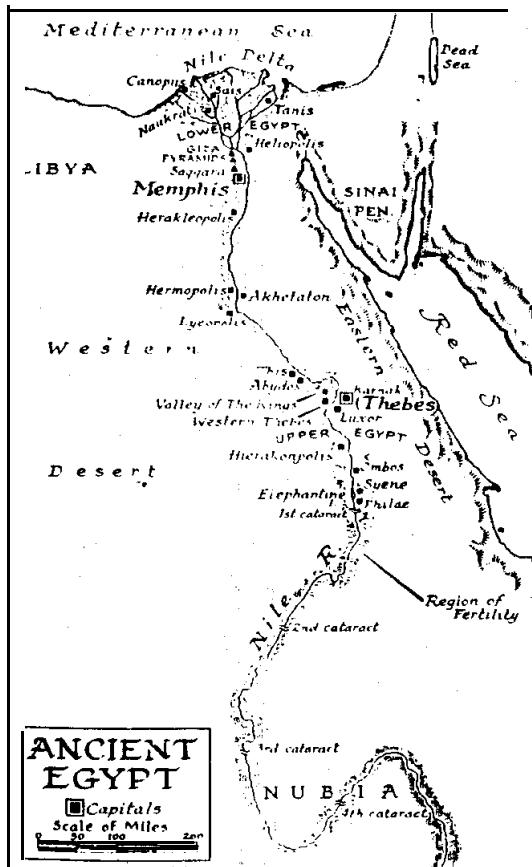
Mediterranean Sea
Nile Delta
Dead Sea
Canopus
Sais
Naukratis
Tanis
LOWER EGYPT
Heliopolis
GIZA
PYRAMIDS
Saqqara
LIBYA
Memphis
SINAI PEN.
Herakleopolis
Hermopolis
Akhetaton
Lycopolis
Western
Eastern Desert
Red Sea
This
Abydos
Valley of The Kings
Western Thebes
Karnak
Thebes
Luxor
UPPER EGYPT
Hierakonpolis
Ombos
Desert
Syene
Elephantine
Philae
1st cataract
Nile R.
Region of Fertility
2nd cataract
3rd cataract
NUBIA
4th cataract
ANCIENT EGYPT
Capitals
Scale of Miles
0 50 100 200